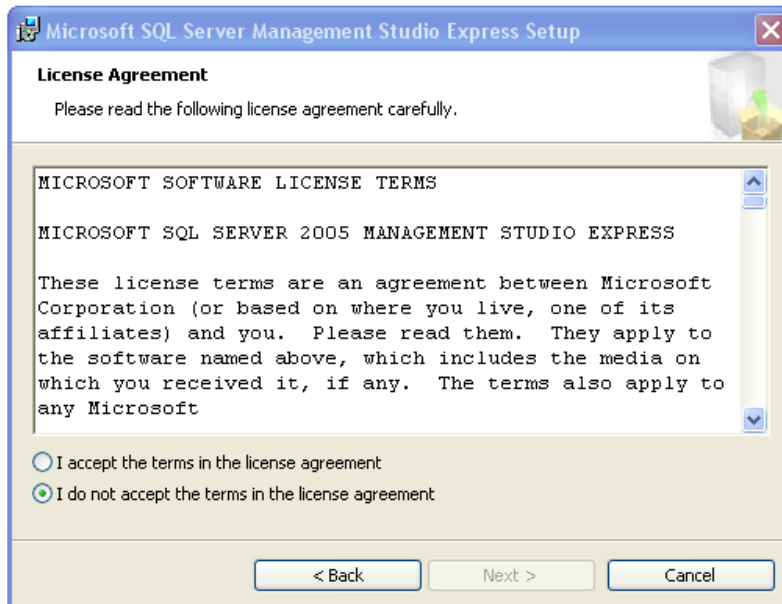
Microsoft SQL Server Management Studio Express Setup

License Agreement

Please read the following license agreement carefully.

MICROSOFT SOFTWARE LICENSE TERMS

MICROSOFT SQL SERVER 2005 MANAGEMENT STUDIO EXPRESS

These license terms are an agreement between Microsoft Corporation (or based on where you live, one of its affiliates) and you. Please read them. They apply to the software named above, which includes the media on which you received it, if any. The terms also apply to any Microsoft

I accept the terms in the license agreement

I do not accept the terms in the license agreement

< Back

Next >

Cancel